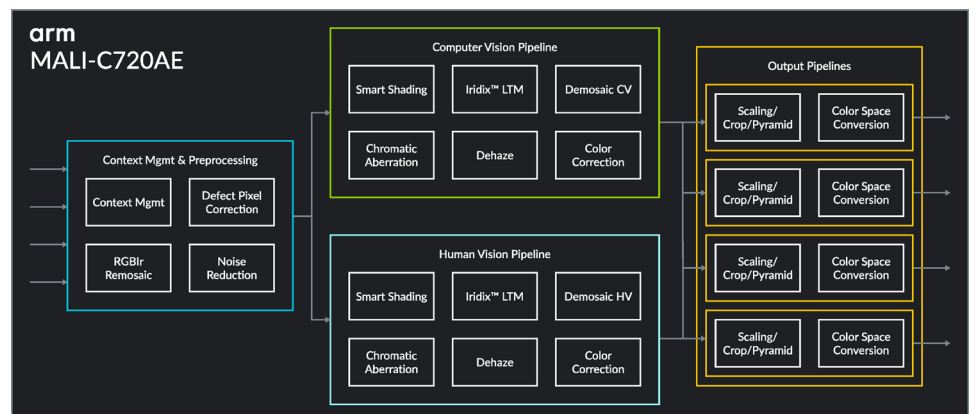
arm
MALI-C720AE

Context Mgmt & Preprocessing

Context Mgmt

Defect Pixel Correction

RGBIr Remosaic

Noise Reduction

Computer Vision Pipeline

Smart Shading

Iridix™ LTM

Demosaic CV

Chromatic Aberration

Dehaze

Color Correction

Human Vision Pipeline

Smart Shading

Iridix™ LTM

Demosaic HV

Chromatic Aberration

Dehaze

Color Correction

Output Pipelines

Scaling/ Crop/Pyramid

Color Space Conversion

Scaling/ Crop/Pyramid

Color Space Conversion

Scaling/ Crop/Pyramid

Color Space Conversion

Scaling/ Crop/Pyramid

Color Space Conversion